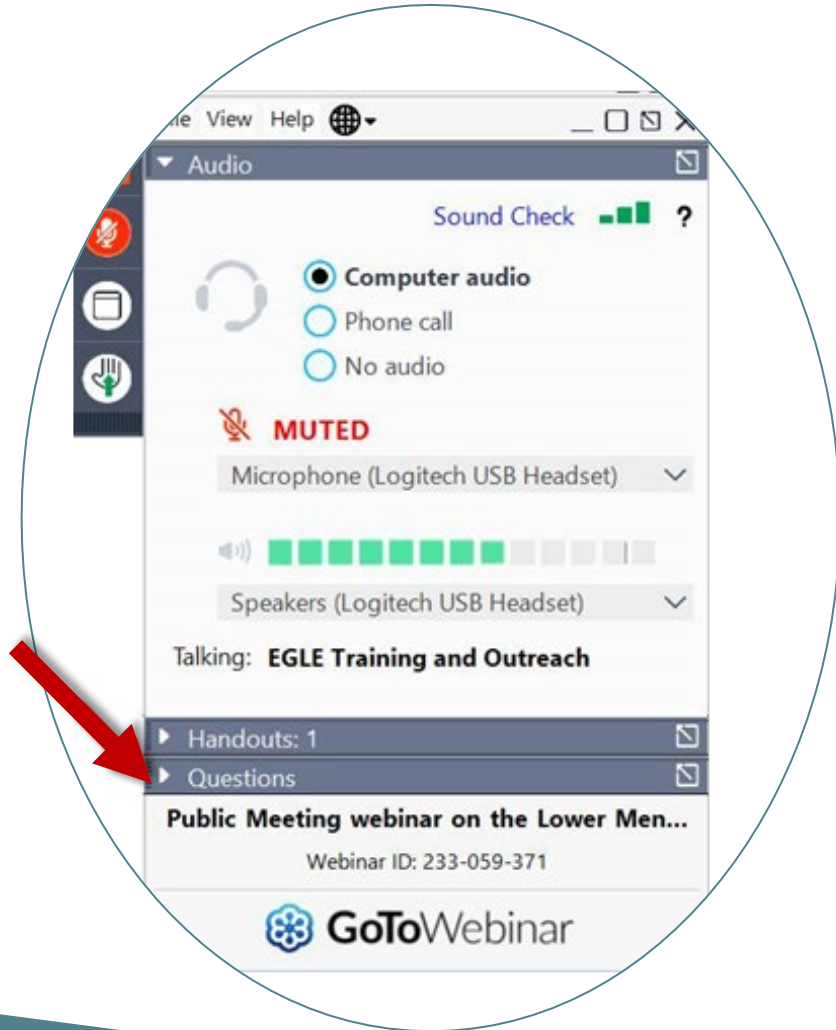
le View Help

Audio

Sound Check ?

Computer audio

Phone call

No audio

MUTED

Microphone (Logitech USB Headset)

Speakers (Logitech USB Headset)

Talking: EGLE Training and Outreach

Handouts: 1

Questions

Public Meeting webinar on the Lower Men...

Webinar ID: 233-059-371

GoToWebinar